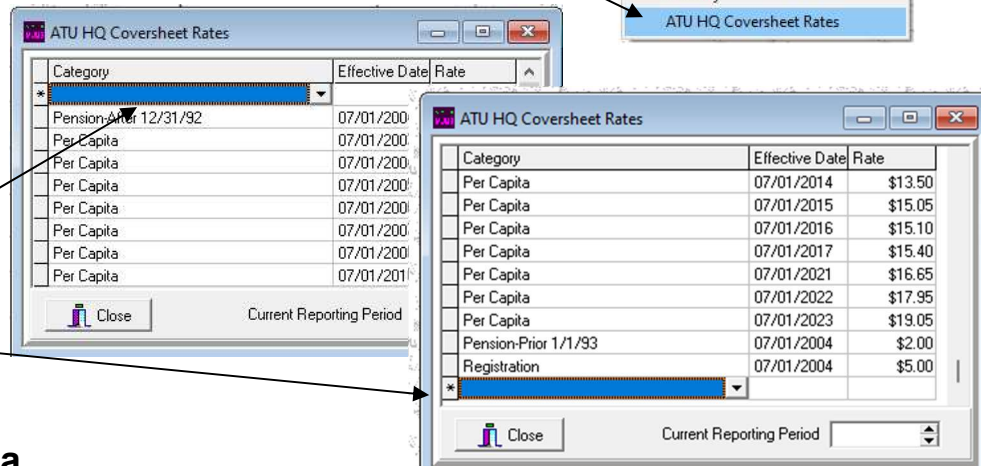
ATU HQ Coversheet Rates

ATU HQ Coversheet Rates

| | Category | Effective Date | Rate |
|---|---|---|---|
| * | | | |
| | Pension-After 12/31/92 | 07/01/200 | |
| | Per Capita | 07/01/200 | |
| | Per Capita | 07/01/200 | |
| | Per Capita | 07/01/200 | |
| | Per Capita | 07/01/200 | |
| | Per Capita | 07/01/200 | |
| | Per Capita | 07/01/200 | |
| | Per Capita | 07/01/201 | |

Close Current Reporting Period

ATU HQ Coversheet Rates

| | Category | Effective Date | Rate |
|---|---|---|---|
| | Per Capita | 07/01/2014 | \$13.50 |
| | Per Capita | 07/01/2015 | \$15.05 |
| | Per Capita | 07/01/2016 | \$15.10 |
| | Per Capita | 07/01/2017 | \$15.40 |
| | Per Capita | 07/01/2021 | \$16.65 |
| | Per Capita | 07/01/2022 | \$17.95 |
| | Per Capita | 07/01/2023 | \$19.05 |
| | Pension-Prior 1/1/93 | 07/01/2004 | \$2.00 |
| | Registration | 07/01/2004 | \$5.00 |
| * | | | |

Close Current Reporting Period

a